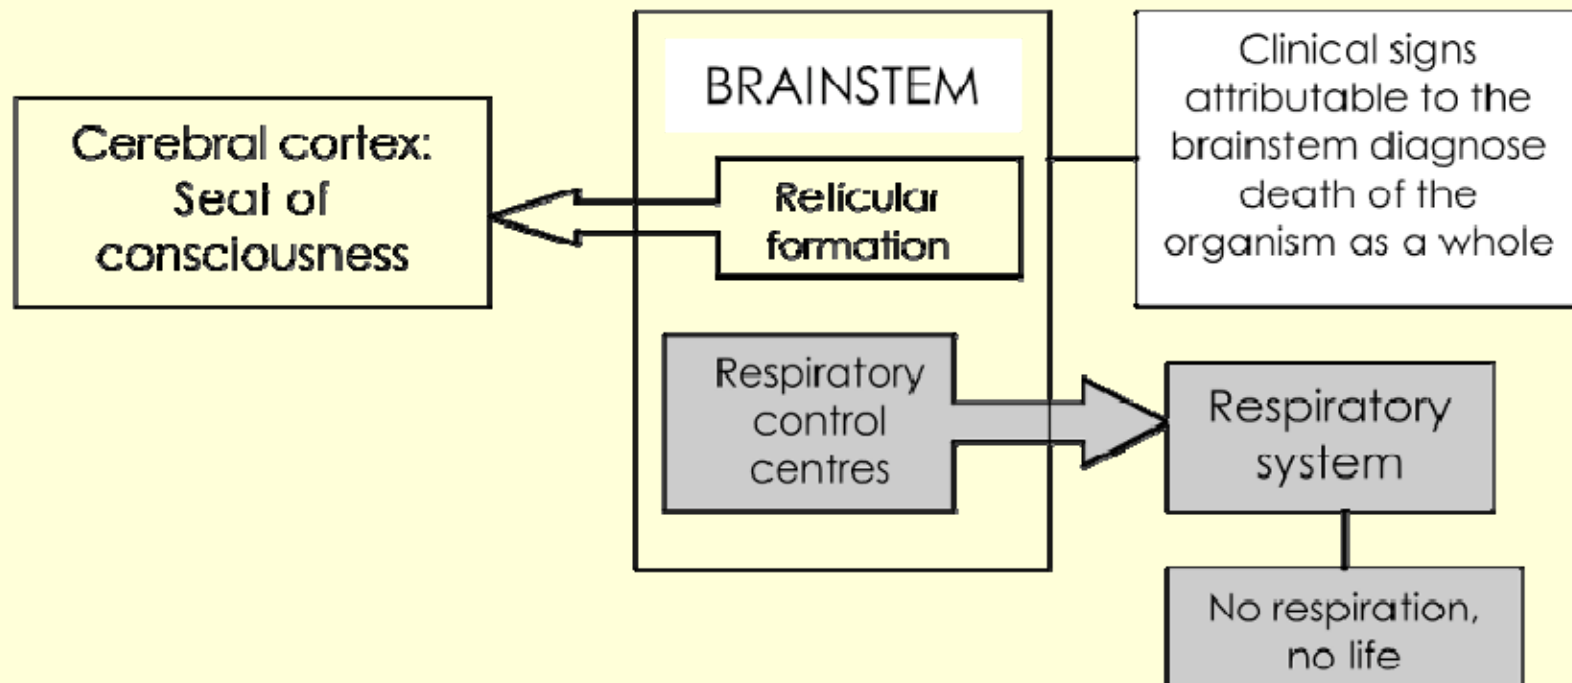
Cerebral cortex: Seat of consciousness

BRAINSTEM

Relicular formation

Respiratory control centres

Clinical signs attributable to the brainstem diagnose death of the organism as a whole

Respiratory system

No respiration, no life